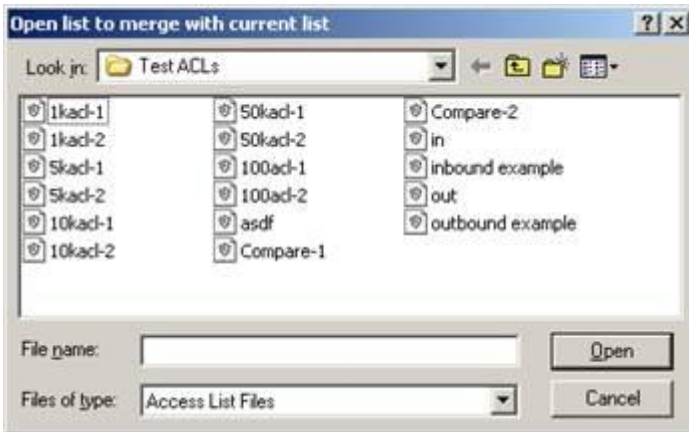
Open list to merge with current list

?
X

Look in: Test ACLs

1kacl-1
1kacl-2
5kacl-1
5kacl-2
10kacl-1
10kacl-2

50kacl-1
50kacl-2
100acl-1
100acl-2
asdf
Compare-1

Compare-2
in
inbound example
out
outbound example

File name:

Open

Files of type: Access List Files

Cancel